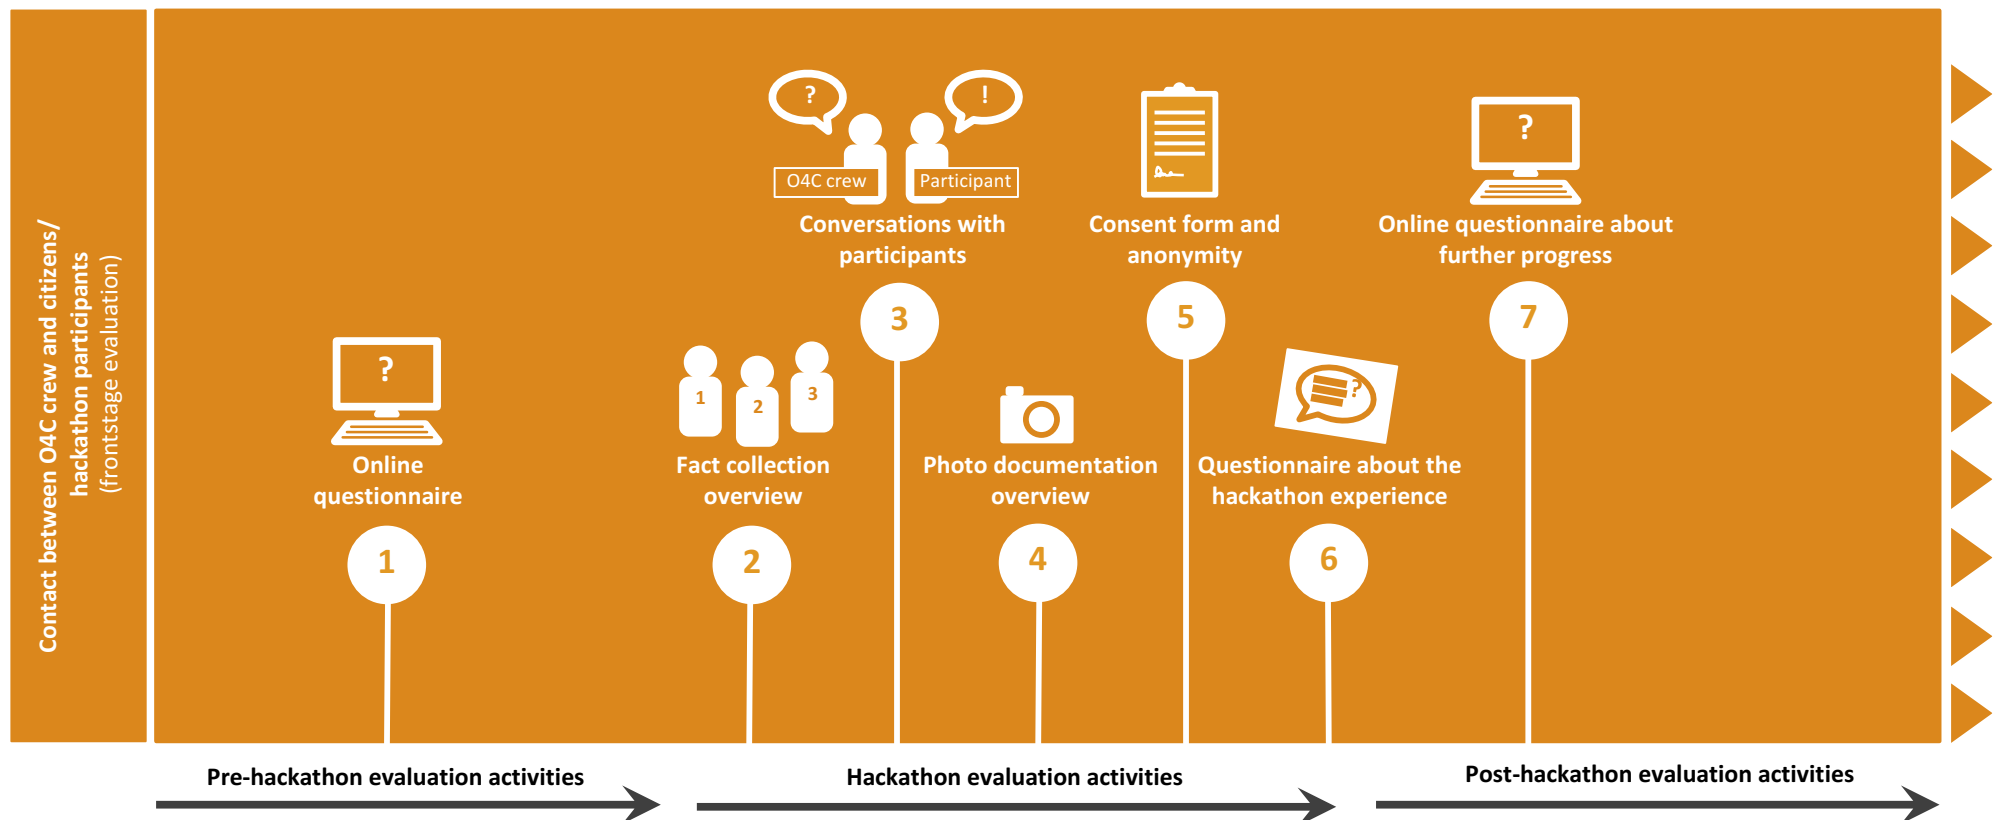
Contact between O4C crew and citizens/ hackathon participants (frontstage evaluation)

?
Online questionnaire
1

1 2 3
Fact collection overview
2

? !
O4C crew
Participant
Conversations with participants
3

Photo documentation overview
4

Consent form and anonymity
5

Questionnaire about the hackathon experience
6

?
Online questionnaire about further progress
7

Pre-hackathon evaluation activities

Hackathon evaluation activities

Post-hackathon evaluation activities